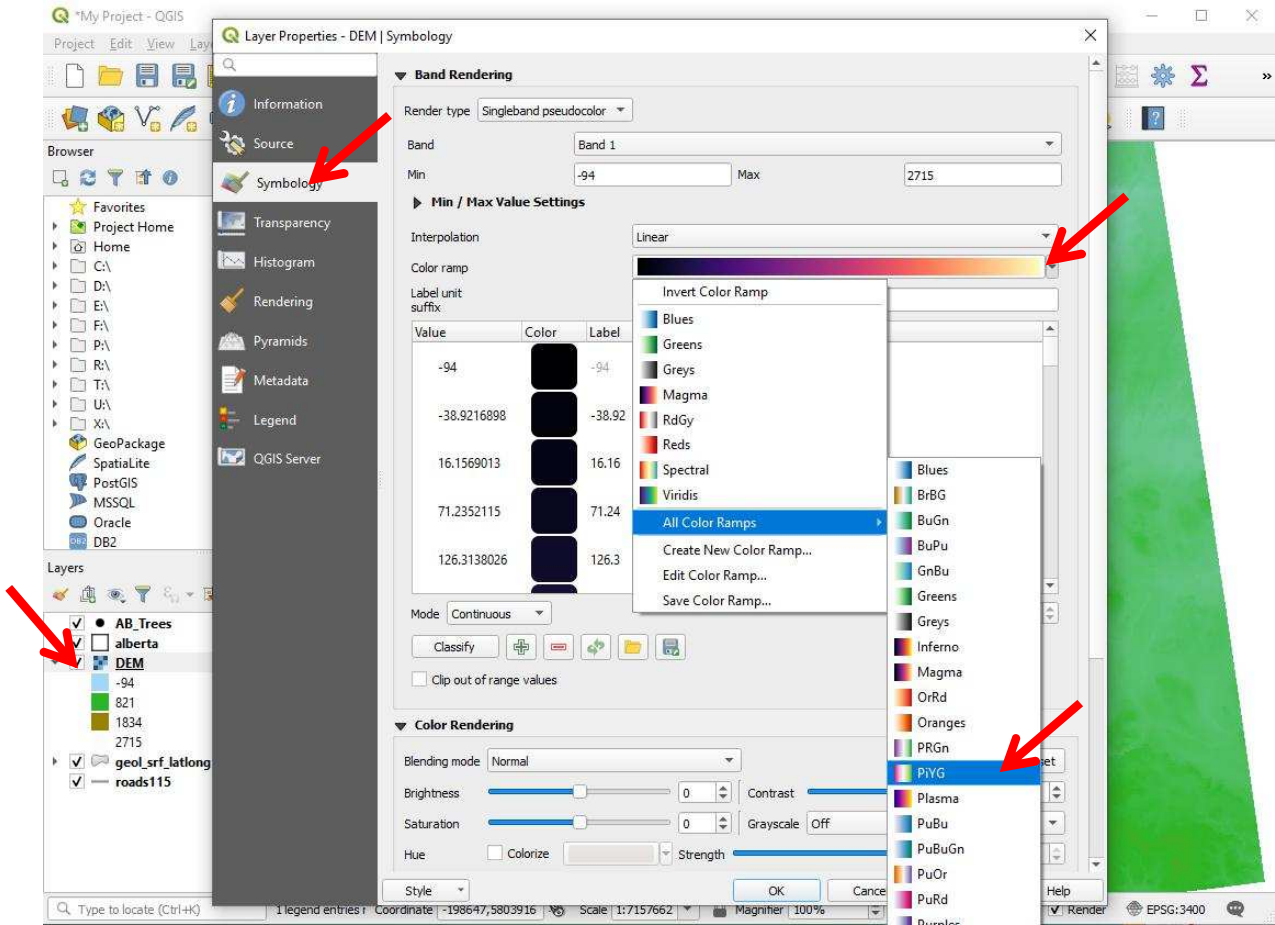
*My Project - QGIS
Project Edit View Lay
Layer Properties - DEM | Symbology

Information
Source
Symbology
Transparency
Histogram
Rendering
Pyramids
Metadata
Legend
QGIS Server

Band Rendering
Render type Singleband pseudocolor
Band Band 1
Min -94 Max 2715
Min / Max Value Settings
Interpolation Linear
Color ramp
Label unit suffix

| Value | Color | Label |
|---|---|---|
| -94 | | -94 |
| -38.9216898 | | -38.92 |
| 16.1569013 | | 16.16 |
| 71.2352115 | | 71.24 |
| 126.3138026 | | 126.3 |

Mode Continuous
Classify
Clip out of range values

Invert Color Ramp
Blues
Greens
Greys
Magma
RdGy
Reds
Spectral
Viridis
All Color Ramps
Create New Color Ramp...
Edit Color Ramp...
Save Color Ramp...

Blues
BrBG
BuGn
BuPu
GnBu
Greens
Greys
Inferno
Magma
OrRd
Oranges
PRGn
PiYG
Plasma
PuBu
PuBuGn
PuOr
PuRd
Purples

Color Rendering
Blending mode Normal
Brightness 0 Contrast
Saturation 0 Grayscale Off
Hue Colorize Strength
Style OK Cance Help

Browser
Favorites
Project Home
Home
C:\
D:\
E:\
F:\
P:\
R:\
T:\
U:\
X:\
GeoPackage
SpatiaLite
PostGIS
MSSQL
Oracle
DB2

Layers
AB_Trees
alberta
DEM
-94
821
1834
2715
geol_srf_latlong
roads115

Type to locate (Ctrl+K) 1 legend entries r Coordinate -198647,5803916 Scale 1:7157662 Magnifier 100% Render EPSG:3400